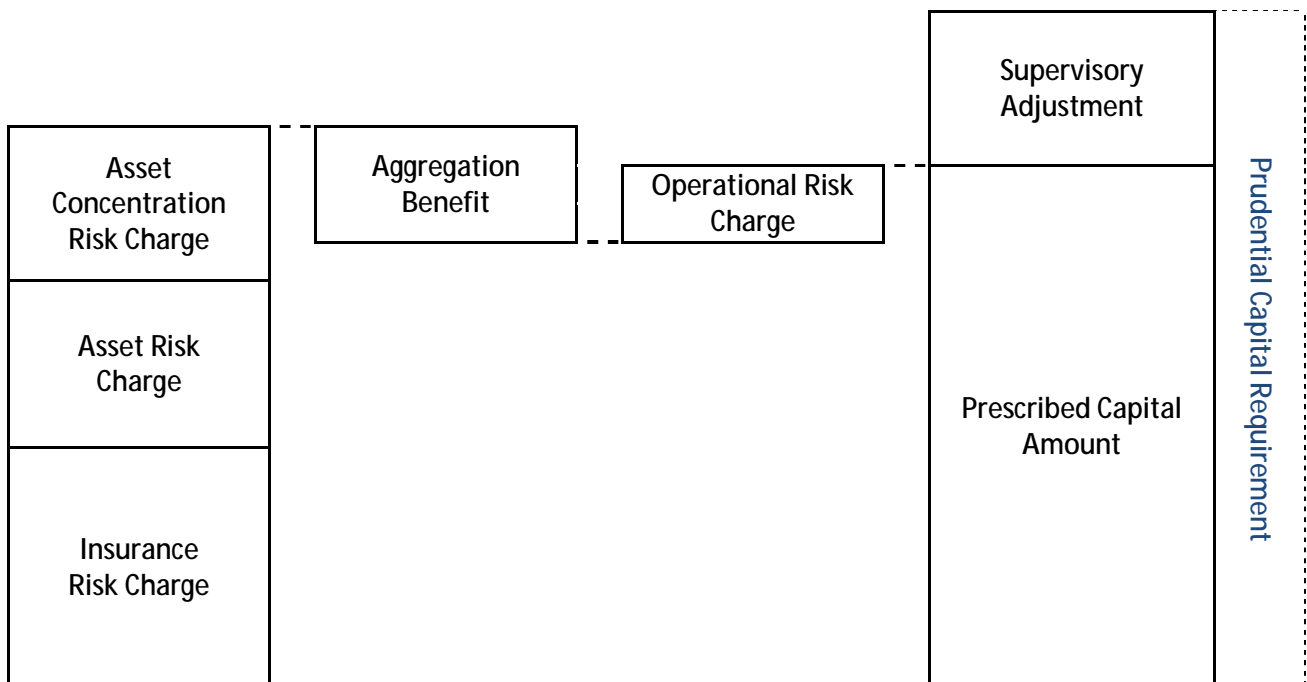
Asset Concentration Risk Charge

Asset Risk Charge

Insurance Risk Charge

Aggregation Benefit

Operational Risk Charge

Supervisory Adjustment

Prescribed Capital Amount

Prudential Capital Requirement